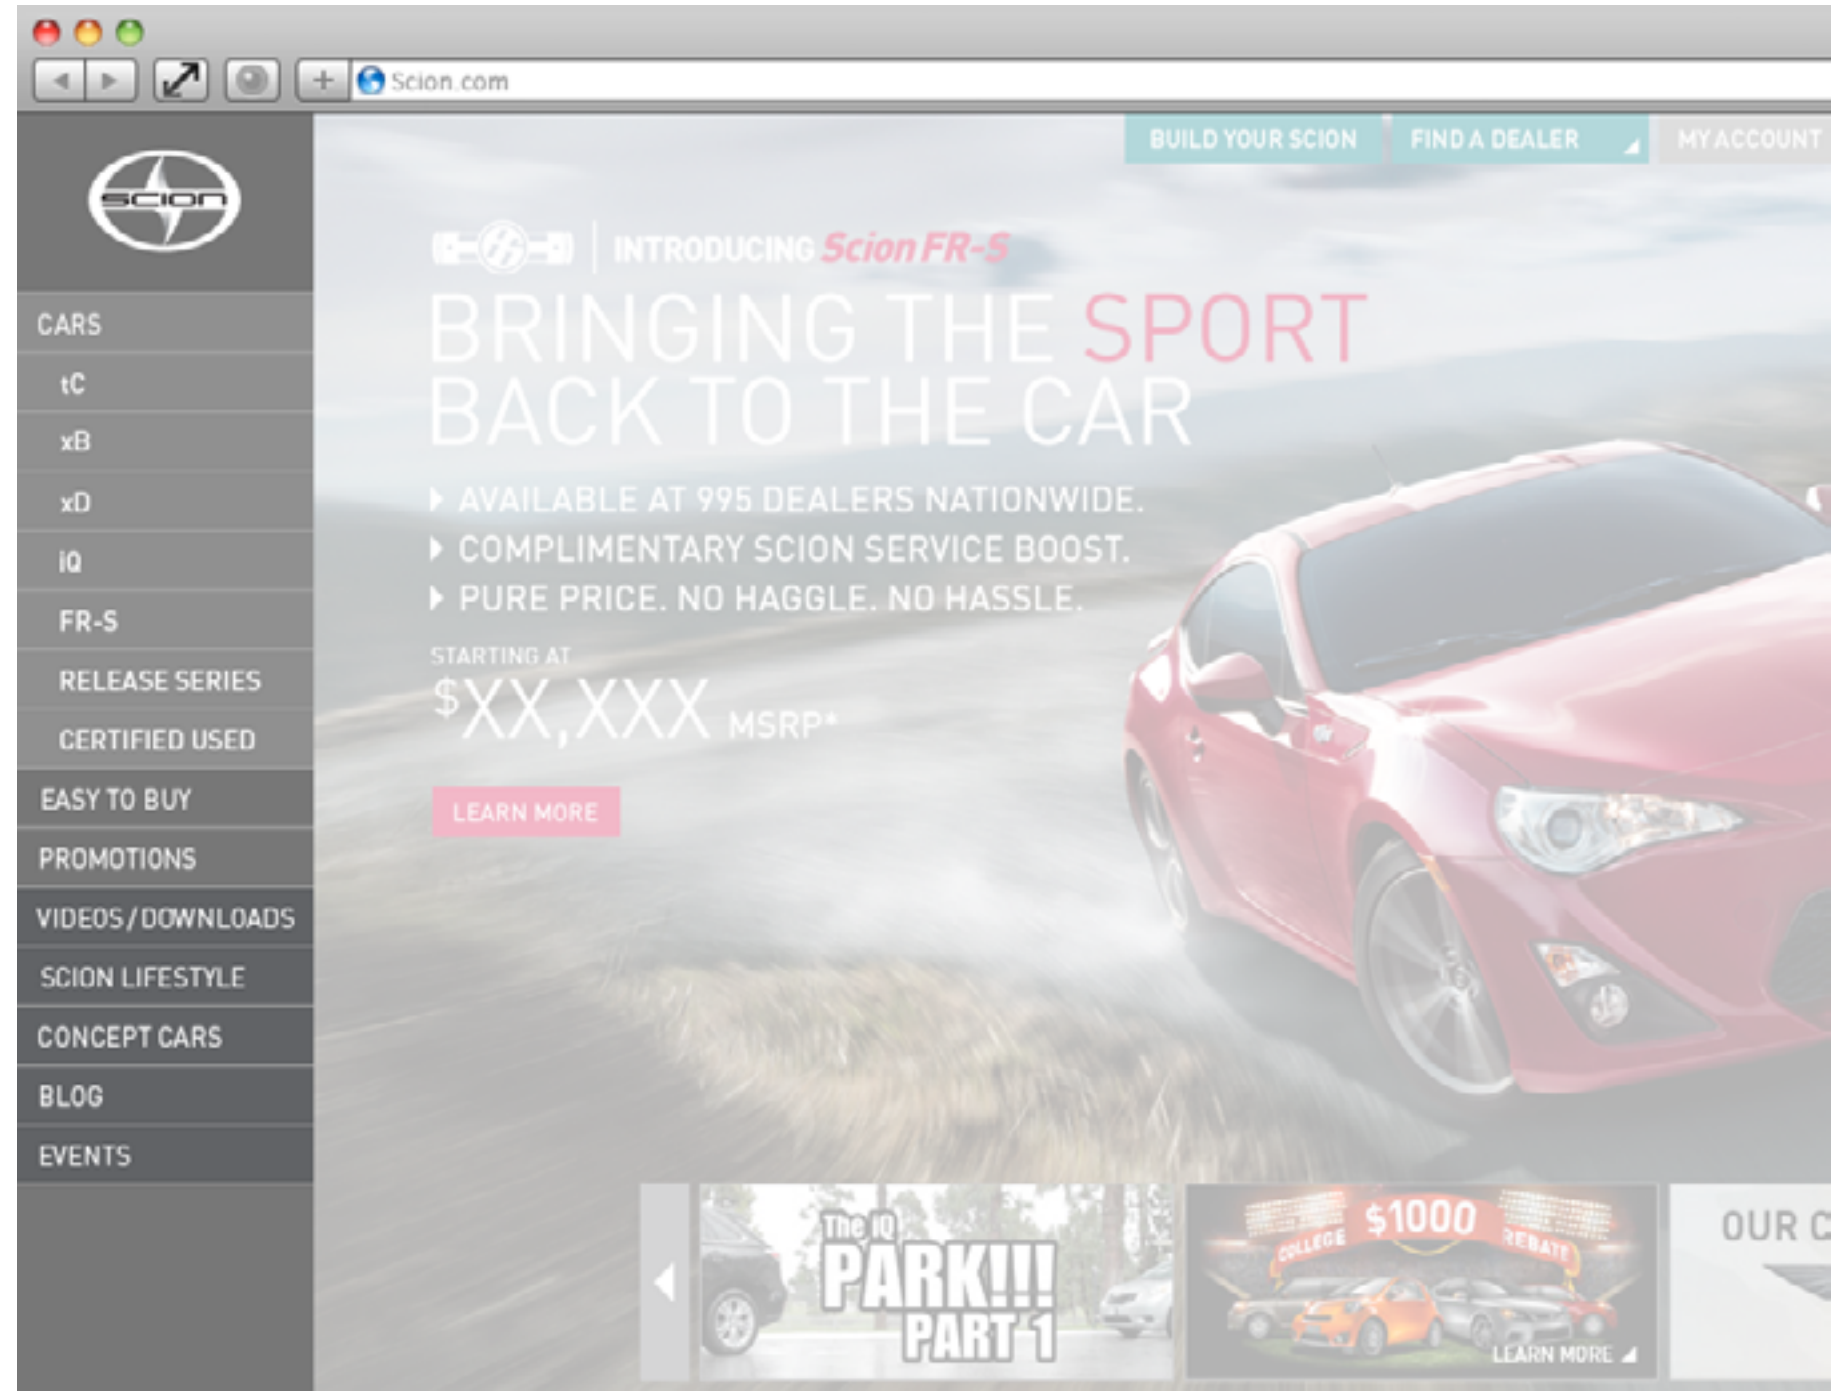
Scion.com

scion

CARS
tC
xB
xD
iQ
FR-S
RELEASE SERIES
CERTIFIED USED
EASY TO BUY
PROMOTIONS
VIDEOS / DOWNLOADS
SCION LIFESTYLE
CONCEPT CARS
BLOG
EVENTS

BUILD YOUR SCION
FIND A DEALER
MY ACCOUNT

INTRODUCING Scion FR-S

BRINGING THE SPORT BACK TO THE CAR

AVAILABLE AT 995 DEALERS NATIONWIDE.
COMPLIMENTARY SCION SERVICE BOOST.
PURE PRICE. NO HAGGLE. NO HASSLE.

STARTING AT
$XX,XXX MSRP*

LEARN MORE

The iQ PARK!!! PART 1

COLLEGE $1000 REBATE
LEARN MORE

OUR C